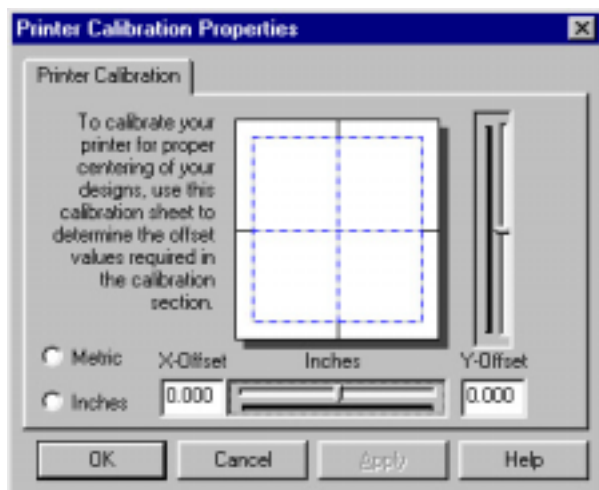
Printer Calibration Properties

Printer Calibration

To calibrate your printer for proper centering of your designs, use this calibration sheet to determine the offset values required in the calibration section.

Metric

Inches

X-Offset

Inches

Y-Offset

0.000

0.000

OK

Cancel

Apply

Help